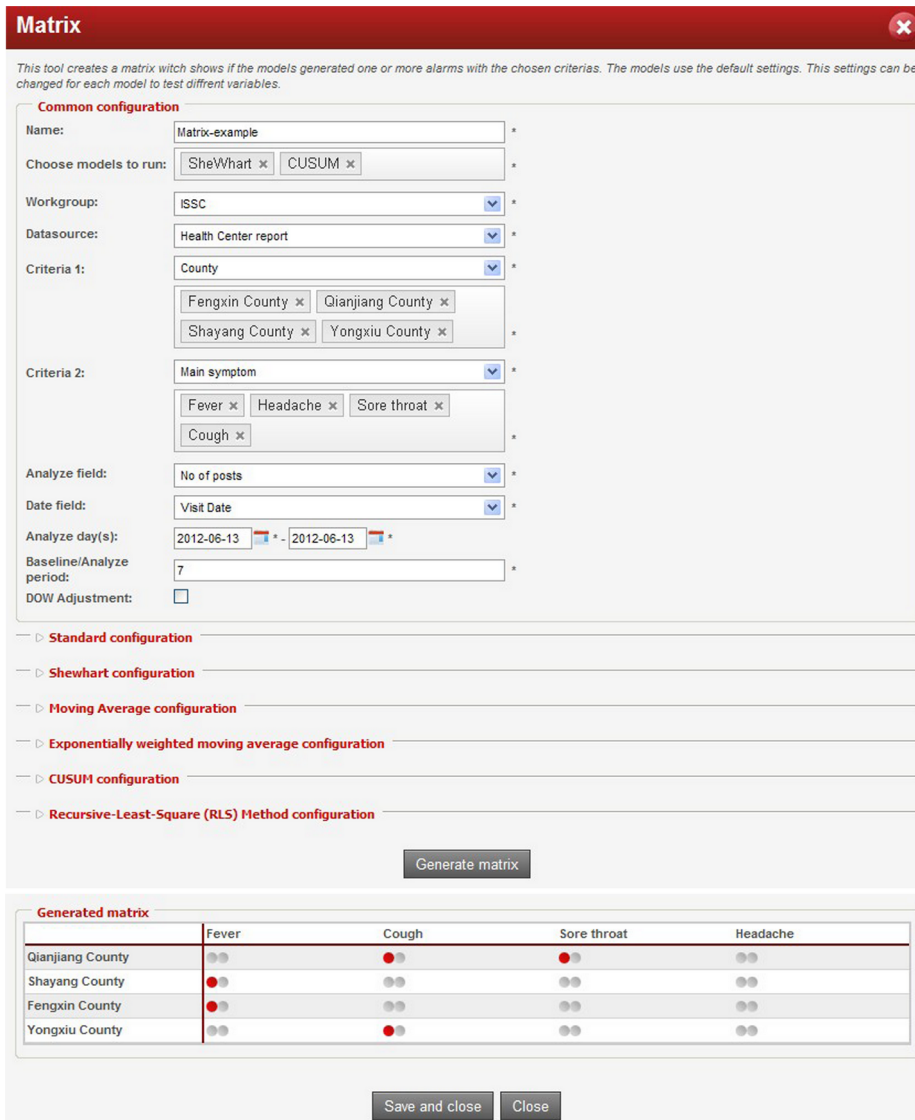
Matrix

This tool creates a matrix witch shows if the models generated one or more alarms with the chosen criterias. The models use the default settings. This settings can be changed for each model to test diffrent variables.

Common configuration

Name: Matrix-example *

Choose models to run: SheWhart × CUSUM × *

Workgroup: ISSC *

Datasource: Health Center report *

Criteria 1: County *

Fengxin County × Qianjiang County × Shayang County × Yongxiu County × *

Criteria 2: Main symptom *

Fever × Headache × Sore throat × Cough × *

Analyze field: No of posts *

Date field: Visit Date *

Analyze day(s): 2012-06-13 * - 2012-06-13 *

Baseline/Analyze period: 7 *

DOW Adjustment:

Standard configuration

Shewhart configuration

Moving Average configuration

Exponentially weighted moving average configuration

CUSUM configuration

Recursive-Least-Square (RLS) Method configuration

Generate matrix

Generated matrix

| | Fever | Cough | Sore throat | Headache |
|---|---|---|---|---|
| Qianjiang County | | | | |
| Shayang County | | | | |
| Fengxin County | | | | |
| Yongxiu County | | | | |

Save and close Close